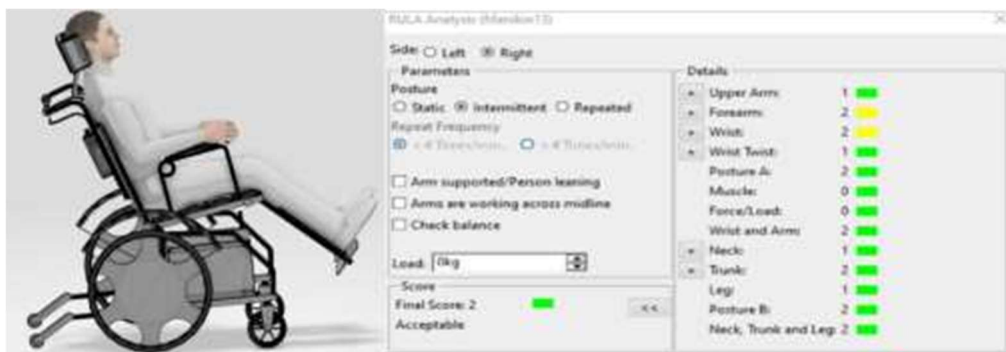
RULA Analysis (Manikin13)

Side: ○ Left ◉ Right

Parameters
Posture
○ Static ◉ Intermittent ○ Repeated
Repeat Frequency
◉ < 4 Times/min. ○ > 4 Times/min.

☐ Arm supported/Person leaning
☐ Arms are working across midline
☐ Check balance

Load: 0kg

Score
Final Score: 2
Acceptable
<<

Details

| | | |
|---|---|---|
| ▸ | Upper Arm: | 1 |
| ▸ | Forearm: | 2 |
| ▸ | Wrist: | 2 |
| ▸ | Wrist Twist: | 1 |
| | Posture A: | 2 |
| | Muscle: | 0 |
| | Force/Load: | 0 |
| | Wrist and Arm: | 2 |
| ▸ | Neck: | 1 |
| ▸ | Trunk: | 2 |
| | Leg: | 1 |
| | Posture B: | 2 |
| | Neck, Trunk and Leg: | 2 |